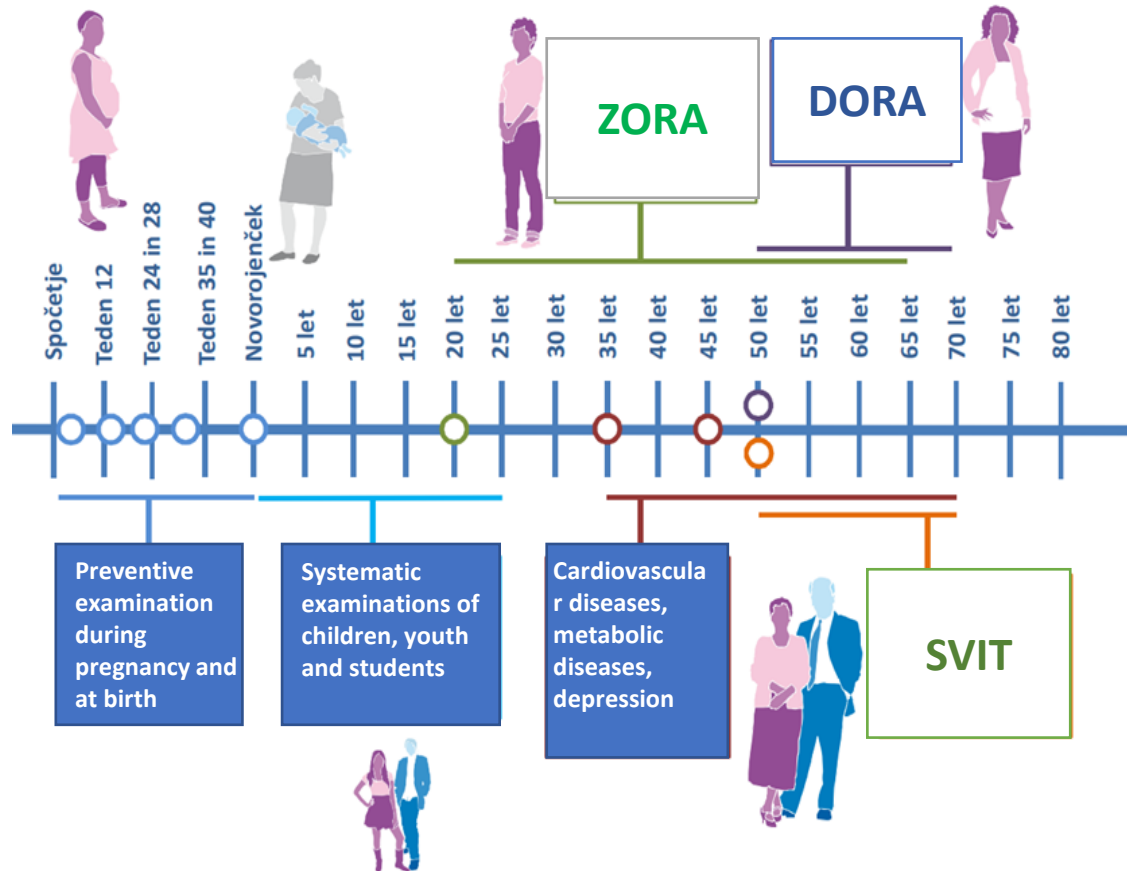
ZORA

DORA

Spočetje
Teden 12
Teden 24 in 28
Teden 35 in 40
Novorojenček
5 let
10 let
15 let
20 let
25 let
30 let
35 let
40 let
45 let
50 let
55 let
60 let
65 let
70 let
75 let
80 let

Preventive examination during pregnancy and at birth

Systematic examinations of children, youth and students

Cardiovascular diseases, metabolic diseases, depression

SVIT